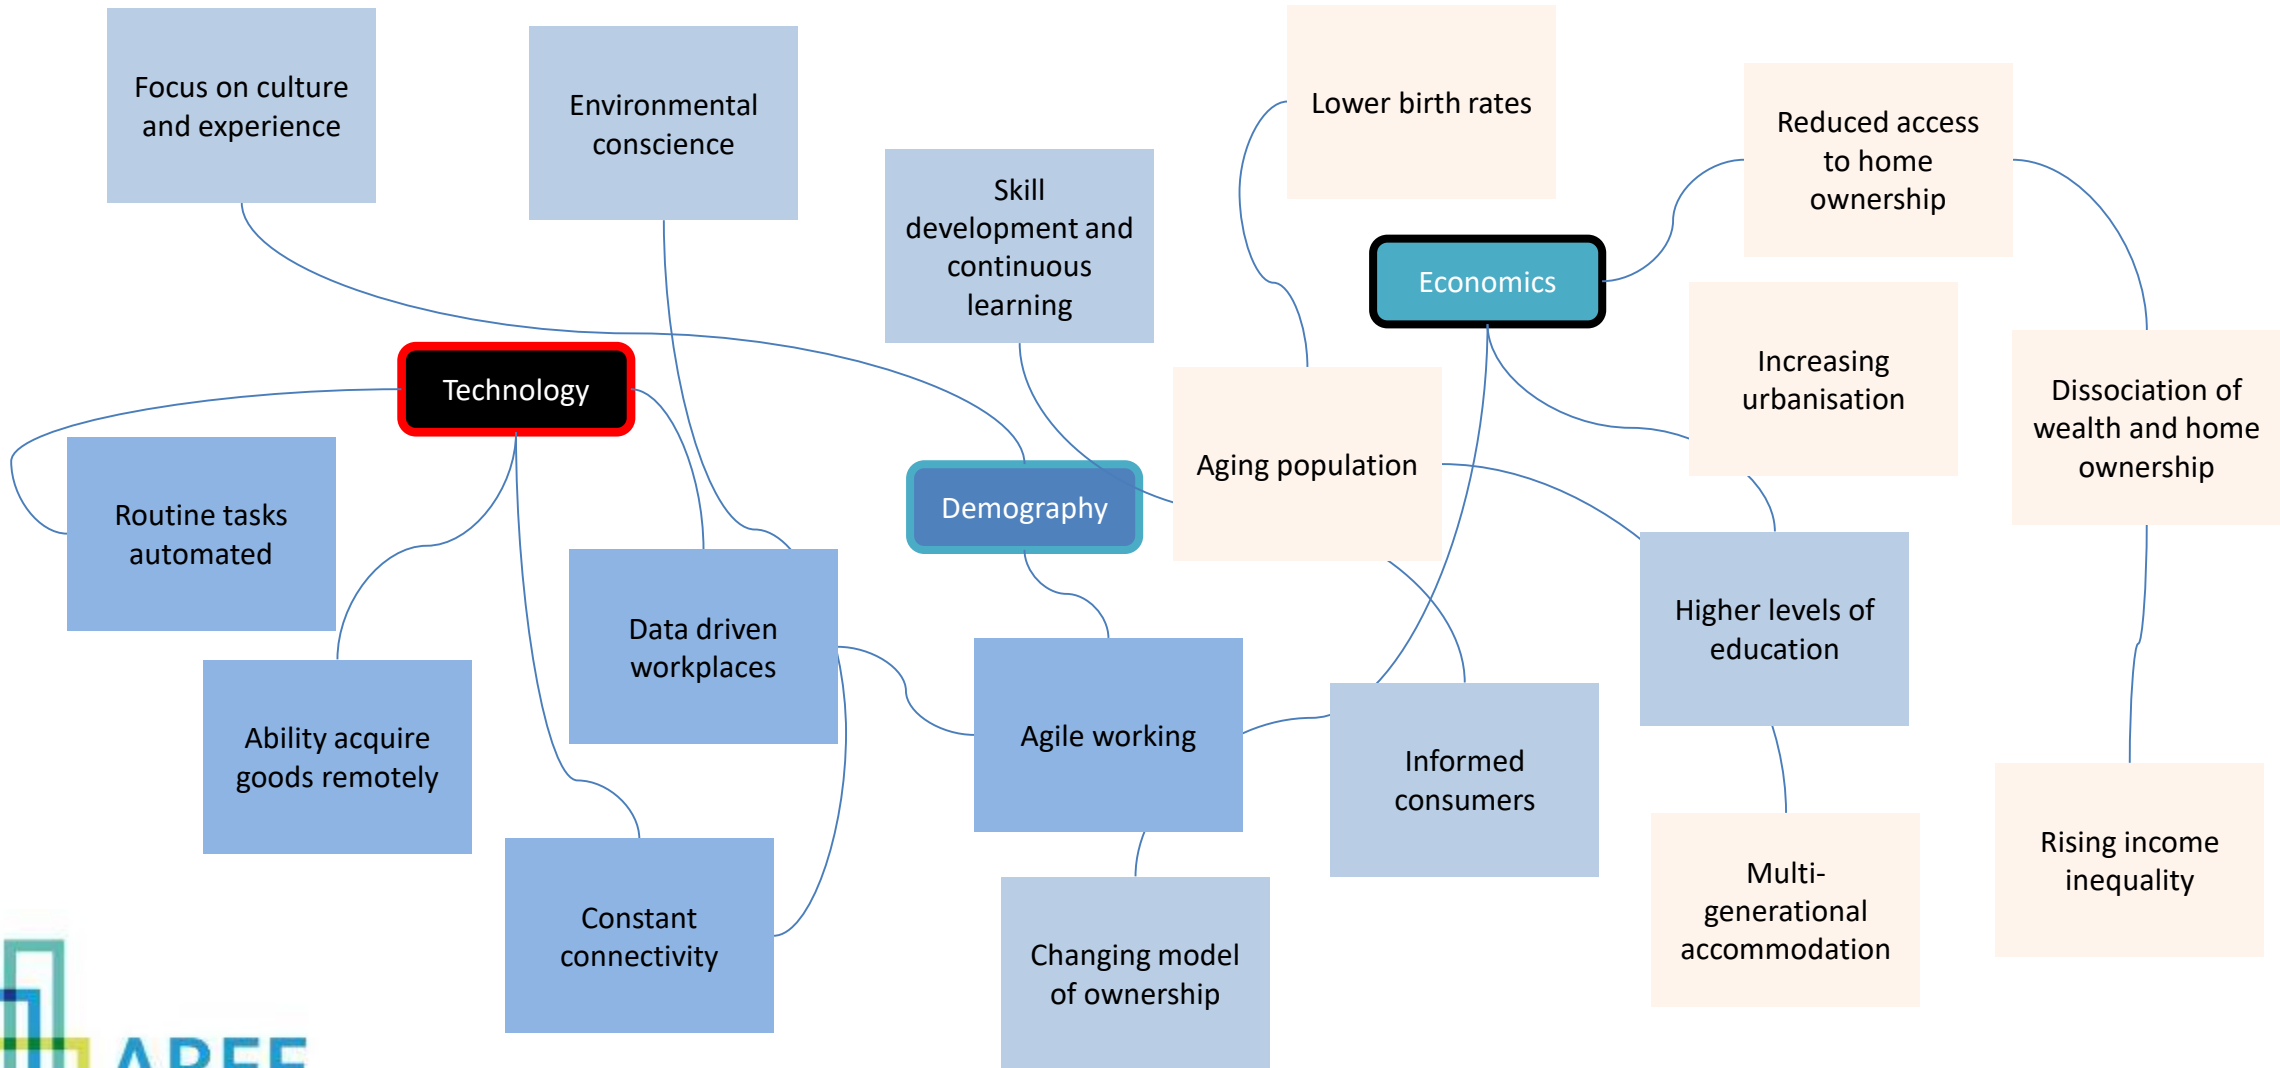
Focus on culture and experience

Environmental conscience

Skill development and continuous learning

Lower birth rates

Reduced access to home ownership

Economics

Technology

Demography

Aging population

Increasing urbanisation

Dissociation of wealth and home ownership

Routine tasks automated

Data driven workplaces

Higher levels of education

Ability acquire goods remotely

Agile working

Informed consumers

Constant connectivity

Changing model of ownership

Multi-generational accommodation

Rising income inequality

APEE